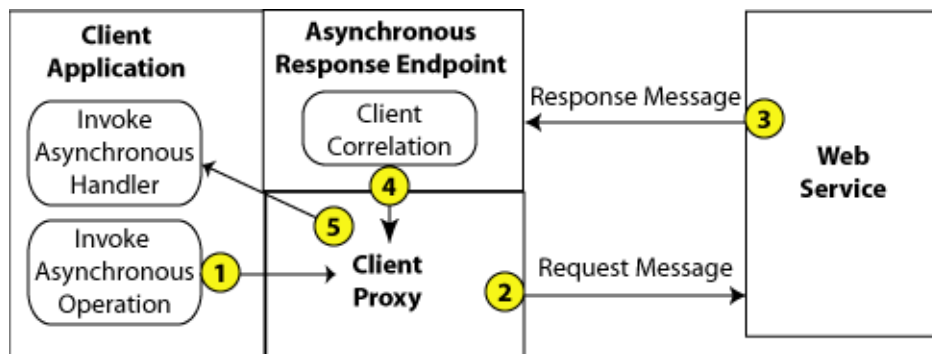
Client Application

Invoke Asynchronous Handler

Invoke Asynchronous Operation

1

Asynchronous Response Endpoint

Client Correlation

4

5

Client Proxy

Response Message

3

Request Message

2

Web Service